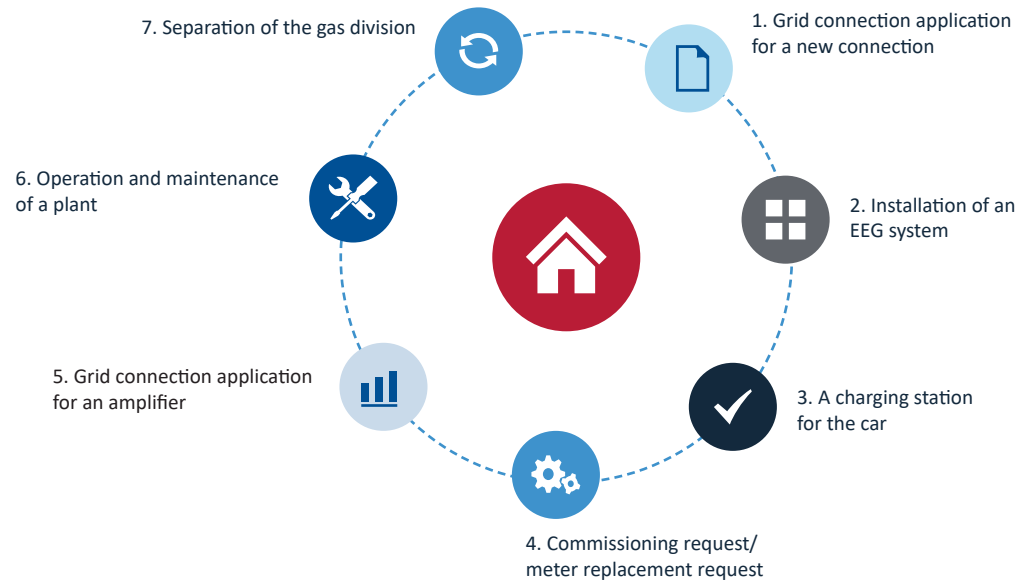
7. Separation of the gas division

1. Grid connection application for a new connection

6. Operation and maintenance of a plant

2. Installation of an EEG system

5. Grid connection application for an amplifier

3. A charging station for the car

4. Commissioning request/ meter replacement request